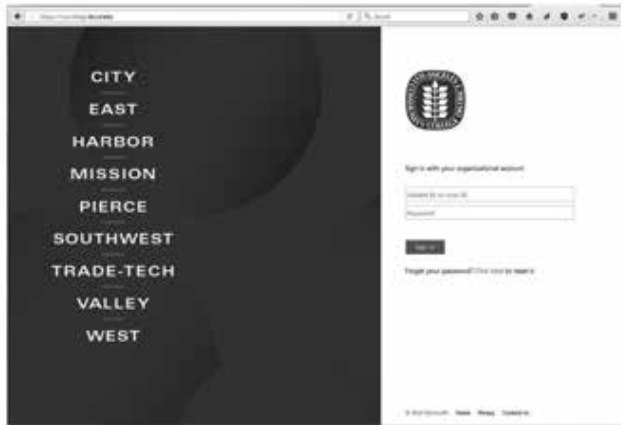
CITY

EAST

HARBOR

MISSION

PIERCE

SOUTHWEST

TRADE-TECH

VALLEY

WEST

Sign in with your organizational account

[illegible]

Password

Sign in

Forgot your password? Click here to reset it.

© 2016 Microsoft Home Privacy Contact Us